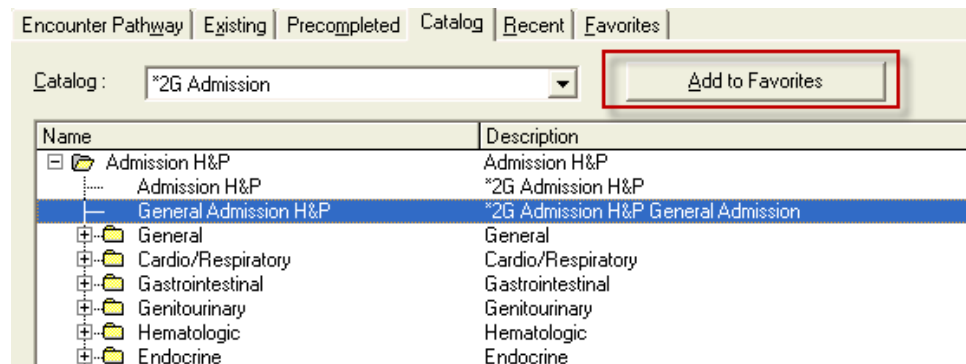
Encounter Pathway | Existing | Precompleted | Catalog | Recent | Favorites

Catalog : *2G Admission

Add to Favorites

| Name | Description |
|---|---|
| Admission H&P | Admission H&P |
| Admission H&P | *2G Admission H&P |
| General Admission H&P | *2G Admission H&P General Admission |
| General | General |
| Cardio/Respiratory | Cardio/Respiratory |
| Gastrointestinal | Gastrointestinal |
| Genitourinary | Genitourinary |
| Hematologic | Hematologic |
| Endocrine | Endocrine |